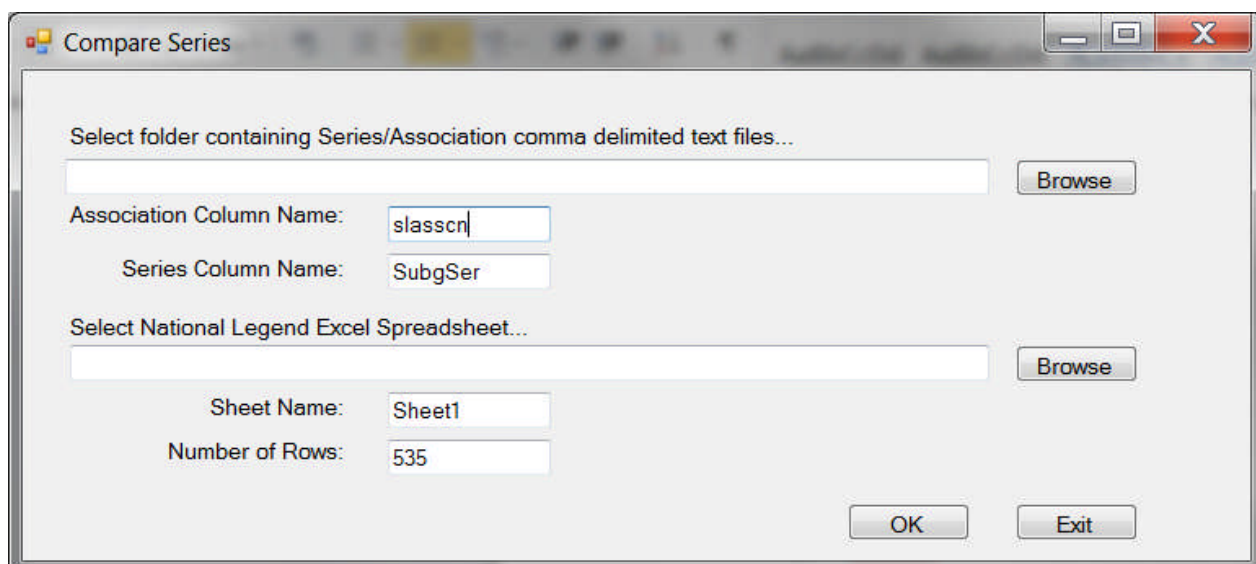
Compare Series

Select folder containing Series/Association comma delimited text files...

Browse

Association Column Name: slasscn

Series Column Name: SubgSer

Select National Legend Excel Spreadsheet...

Browse

Sheet Name: Sheet1

Number of Rows: 535

OK

Exit